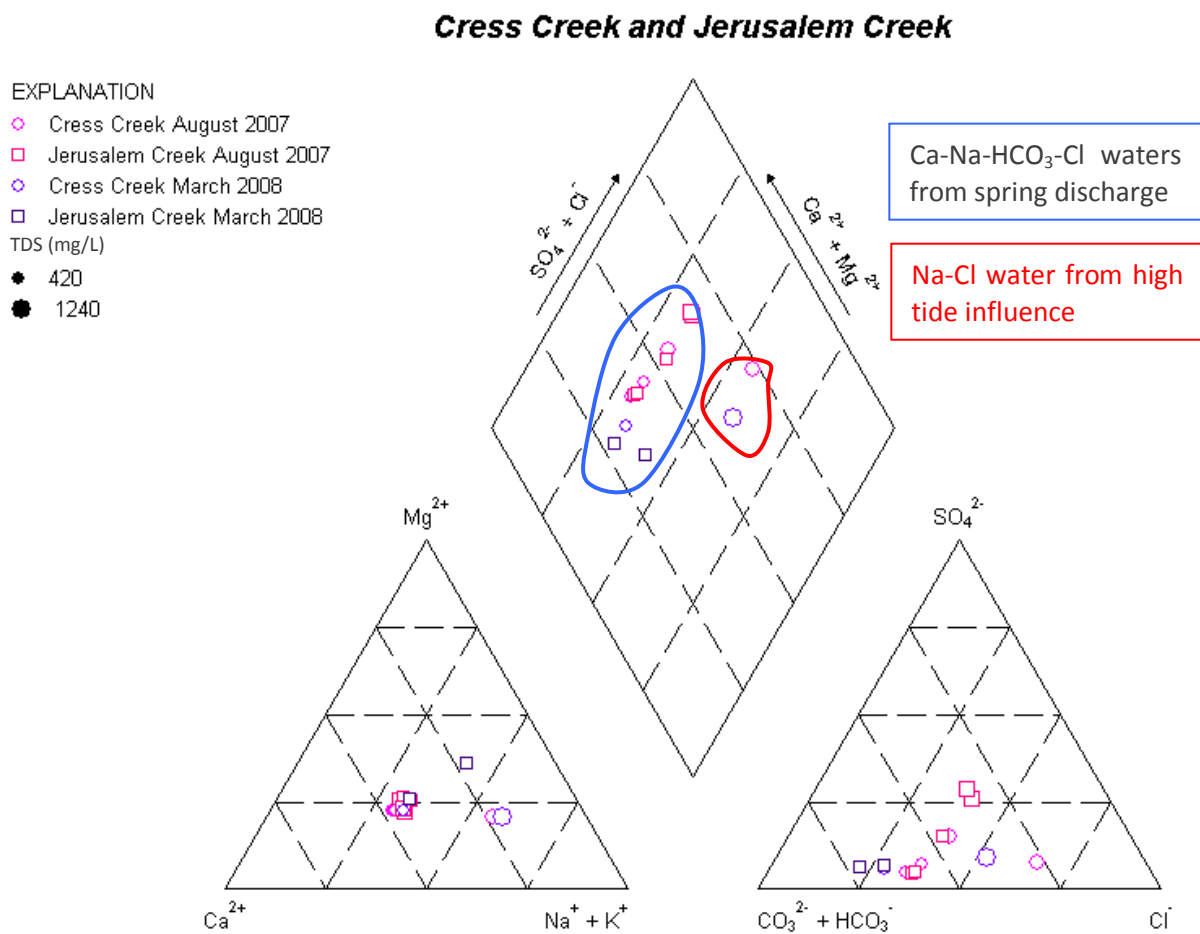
Cress Creek and Jerusalem Creek

EXPLANATION
Cress Creek August 2007
Jerusalem Creek August 2007
Cress Creek March 2008
Jerusalem Creek March 2008
TDS (mg/L)
420
1240

Ca-Na-HCO$_3$-Cl waters from spring discharge

Na-Cl water from high tide influence

$SO_4^{2-} + Cl^-$

$Ca^{2+} + Mg^{2+}$

$Mg^{2+}$

$SO_4^{2-}$

$Ca^{2+}$

$Na^+ + K^+$

$CO_3^{2-} + HCO_3^-$

$Cl^-$